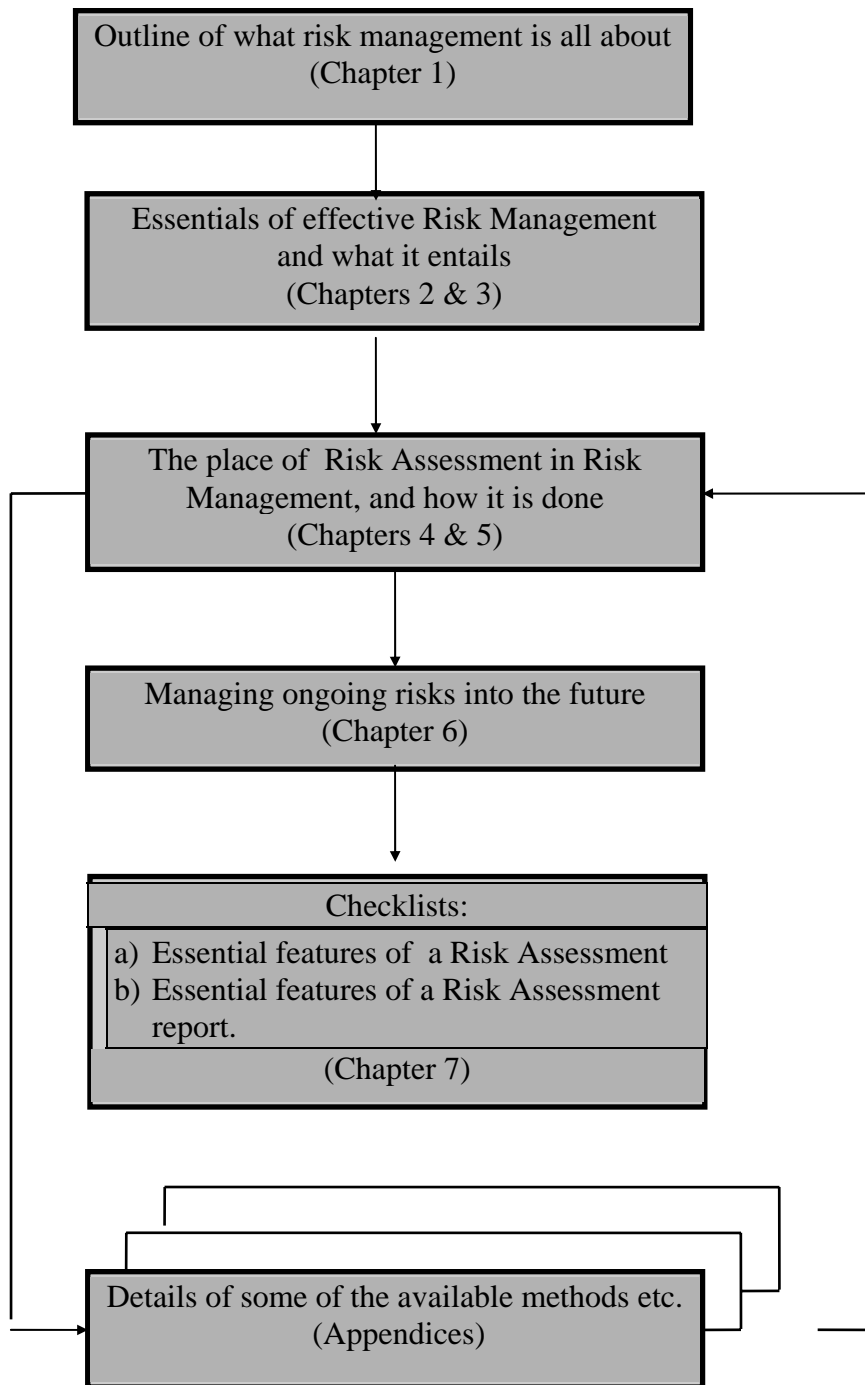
Outline of what risk management is all about
(Chapter 1)

Essentials of effective Risk Management and what it entails
(Chapters 2 & 3)

The place of Risk Assessment in Risk Management, and how it is done
(Chapters 4 & 5)

Managing ongoing risks into the future
(Chapter 6)

Checklists:
a) Essential features of a Risk Assessment
b) Essential features of a Risk Assessment report.
(Chapter 7)

Details of some of the available methods etc.
(Appendices)